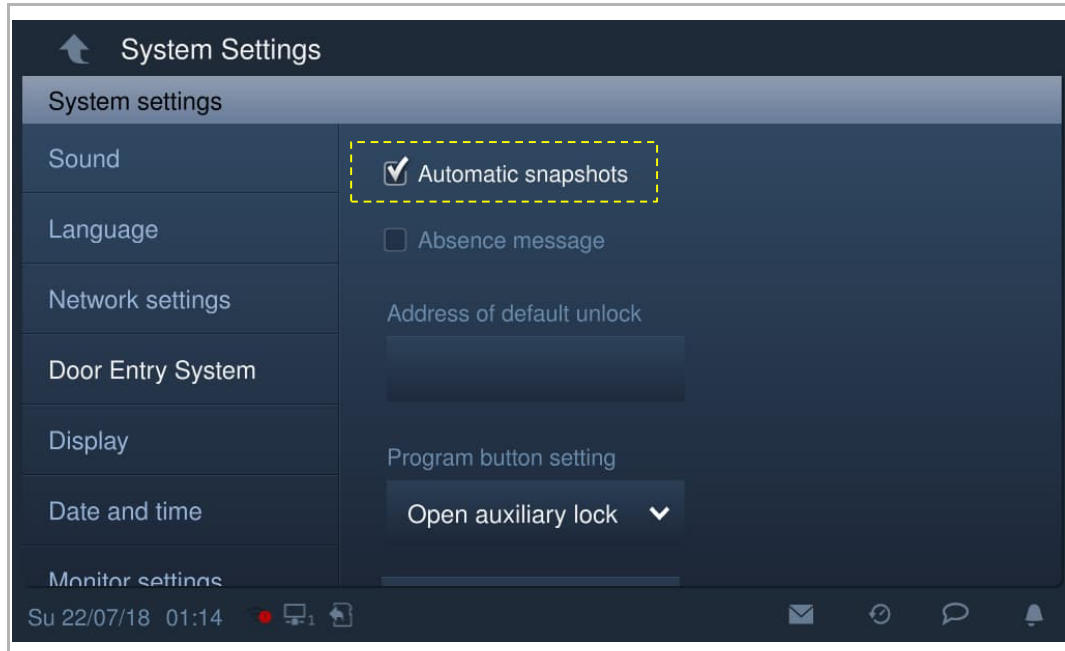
System Settings

System settings

Sound

Language

Network settings

Door Entry System

Display

Date and time

Monitor settings

Automatic snapshots

Absence message

Address of default unlock

Program button setting

Open auxiliary lock

Su 22/07/18 01:14

1